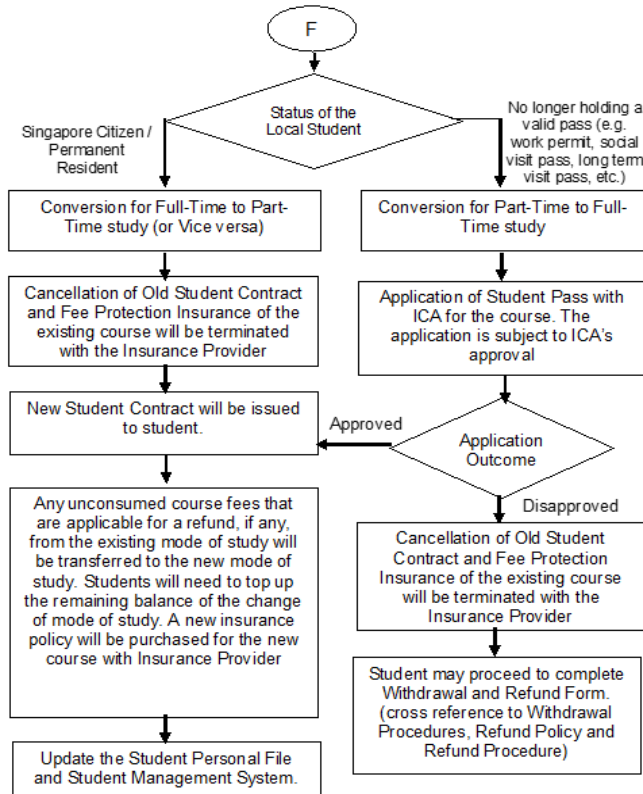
F

Status of the Local Student

Singapore Citizen / Permanent Resident

No longer holding a valid pass (e.g. work permit, social visit pass, long term visit pass, etc.)

Conversion for Full-Time to Part-Time study (or Vice versa)

Cancellation of Old Student Contract and Fee Protection Insurance of the existing course will be terminated with the Insurance Provider

New Student Contract will be issued to student.

Any unconsumed course fees that are applicable for a refund, if any, from the existing mode of study will be transferred to the new mode of study. Students will need to top up the remaining balance of the change of mode of study. A new insurance policy will be purchased for the new course with Insurance Provider

Update the Student Personal File and Student Management System.

Conversion for Part-Time to Full-Time study

Application of Student Pass with ICA for the course. The application is subject to ICA's approval

Approved

Application Outcome

Disapproved

Cancellation of Old Student Contract and Fee Protection Insurance of the existing course will be terminated with the Insurance Provider

Student may proceed to complete Withdrawal and Refund Form. (cross reference to Withdrawal Procedures, Refund Policy and Refund Procedure)